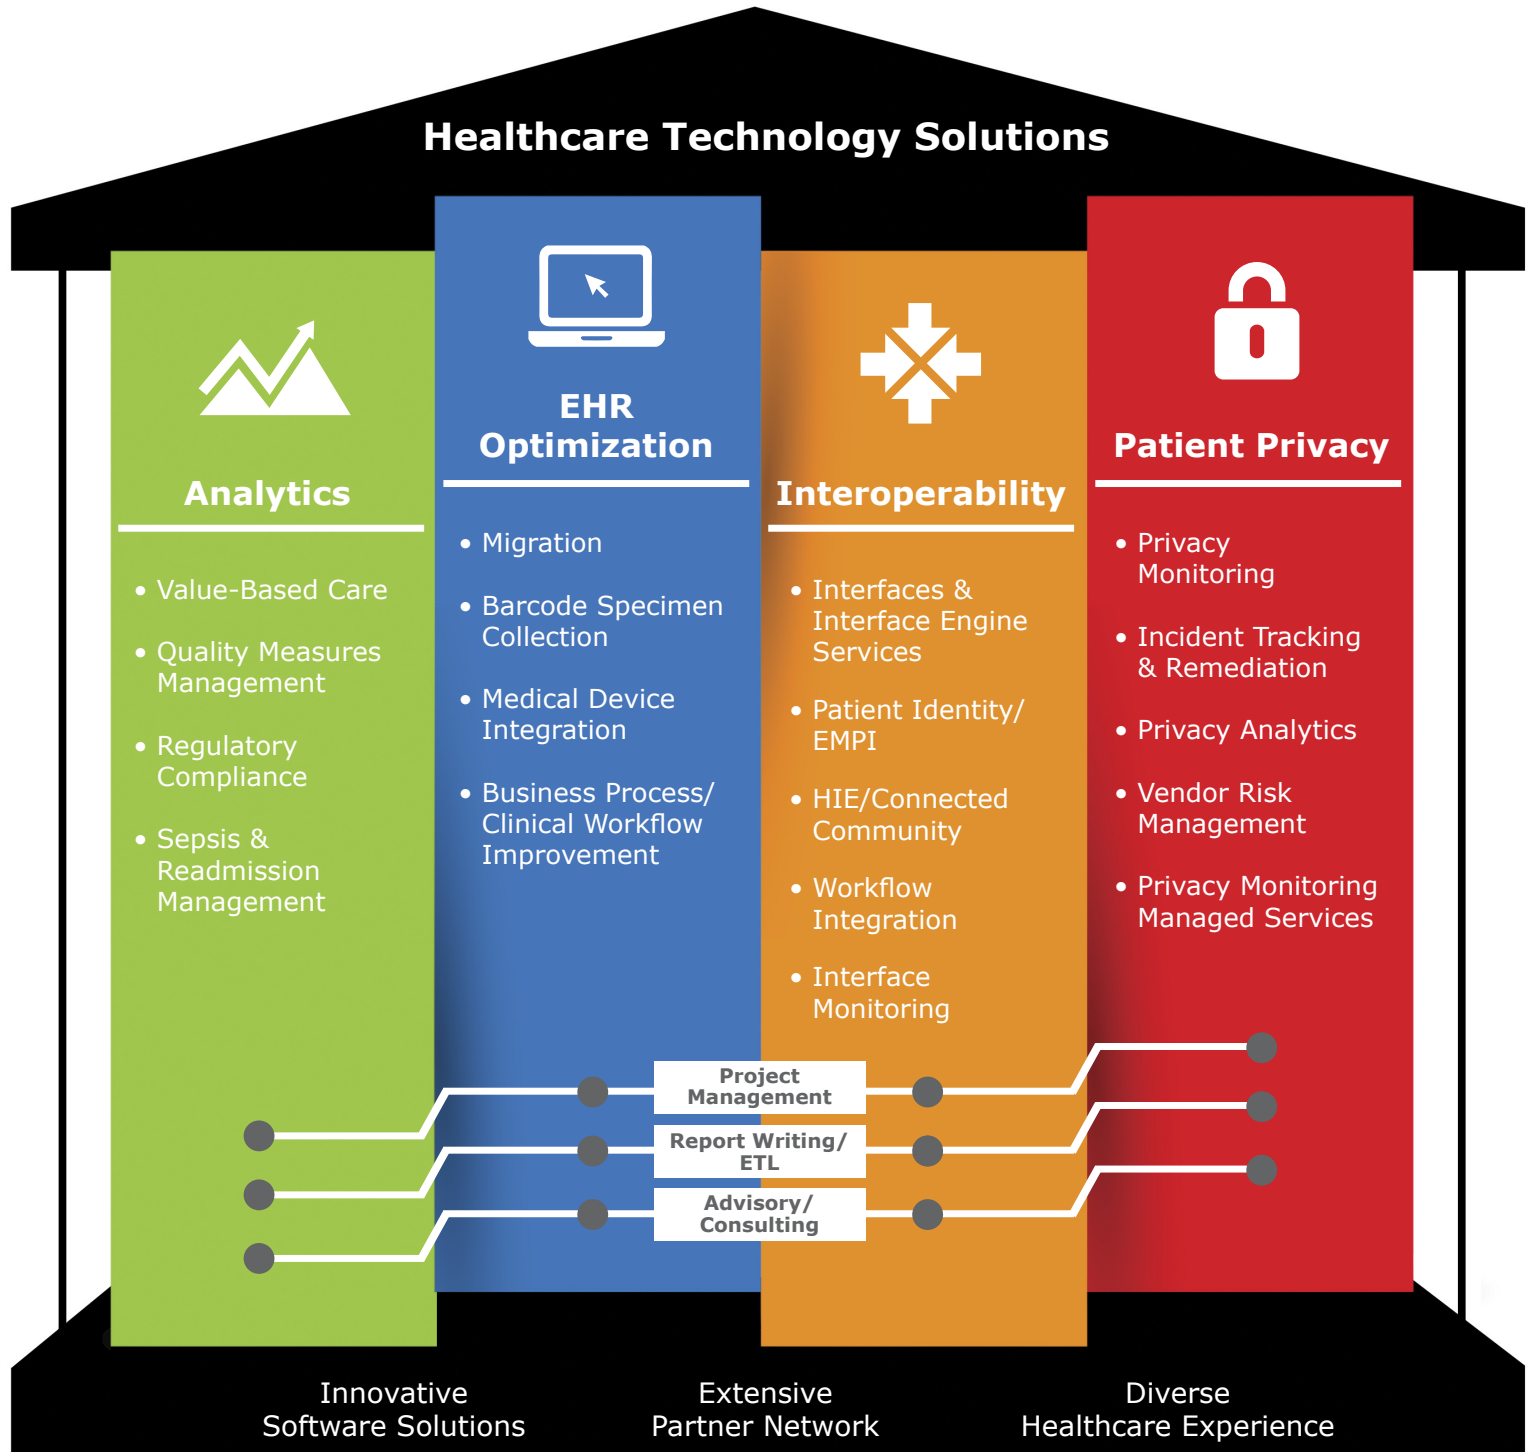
Healthcare Technology Solutions

Analytics

• Value-Based Care
• Quality Measures Management
• Regulatory Compliance
• Sepsis & Readmission Management

EHR Optimization

• Migration
• Barcode Specimen Collection
• Medical Device Integration
• Business Process/ Clinical Workflow Improvement

Interoperability

• Interfaces & Interface Engine Services
• Patient Identity/ EMPI
• HIE/Connected Community
• Workflow Integration
• Interface Monitoring

Patient Privacy

• Privacy Monitoring
• Incident Tracking & Remediation
• Privacy Analytics
• Vendor Risk Management
• Privacy Monitoring Managed Services

Project Management
Report Writing/ ETL
Advisory/ Consulting

Innovative Software Solutions

Extensive Partner Network

Diverse Healthcare Experience